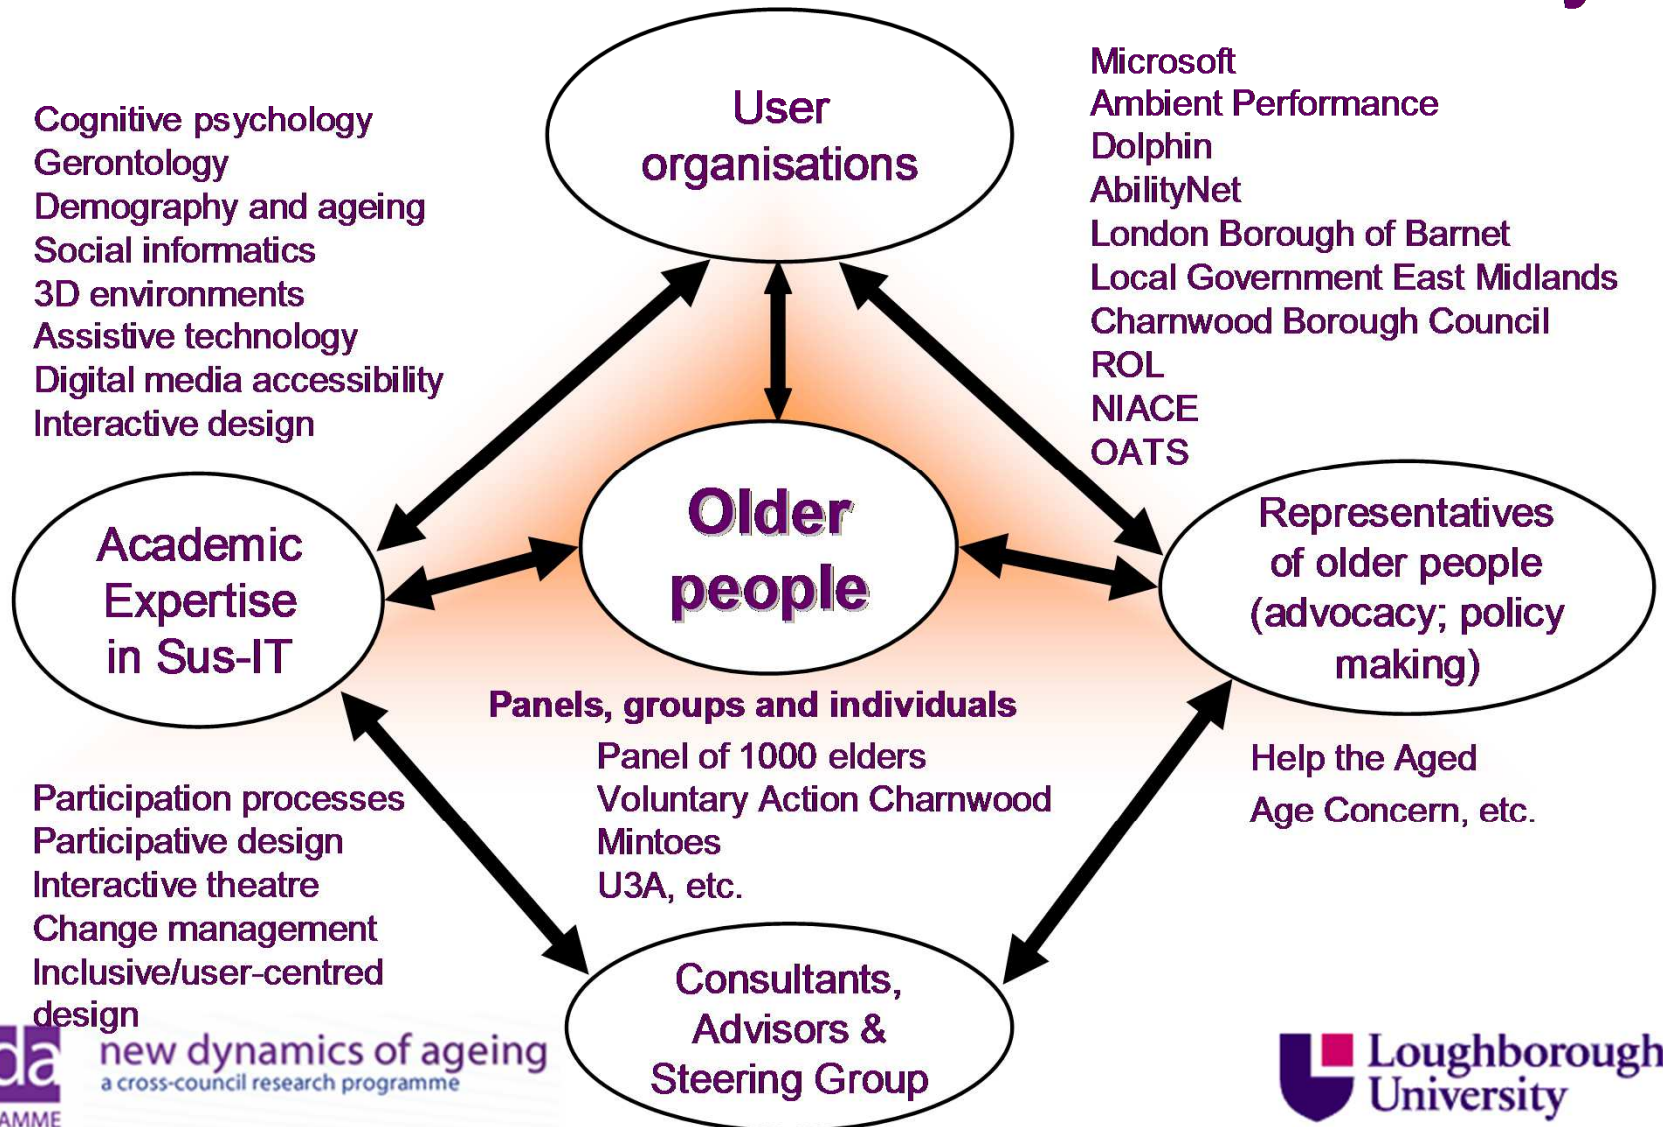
Cognitive psychology
Gerontology
Demography and ageing
Social informatics
3D environments
Assistive technology
Digital media accessibility
Interactive design

User organisations

Microsoft
Ambient Performance
Dolphin
AbilityNet
London Borough of Barnet
Local Government East Midlands
Charnwood Borough Council
ROL
NIACE
OATS

Academic Expertise in Sus-IT

Older people

Representatives of older people (advocacy; policy making)

Panels, groups and individuals
Panel of 1000 elders
Voluntary Action Charnwood
Mintoes
U3A, etc.

Help the Aged
Age Concern, etc.

Participation processes
Participative design
Interactive theatre
Change management
Inclusive/user-centred design

Consultants, Advisors & Steering Group

da
AMME
new dynamics of ageing
a cross-council research programme

Loughborough University